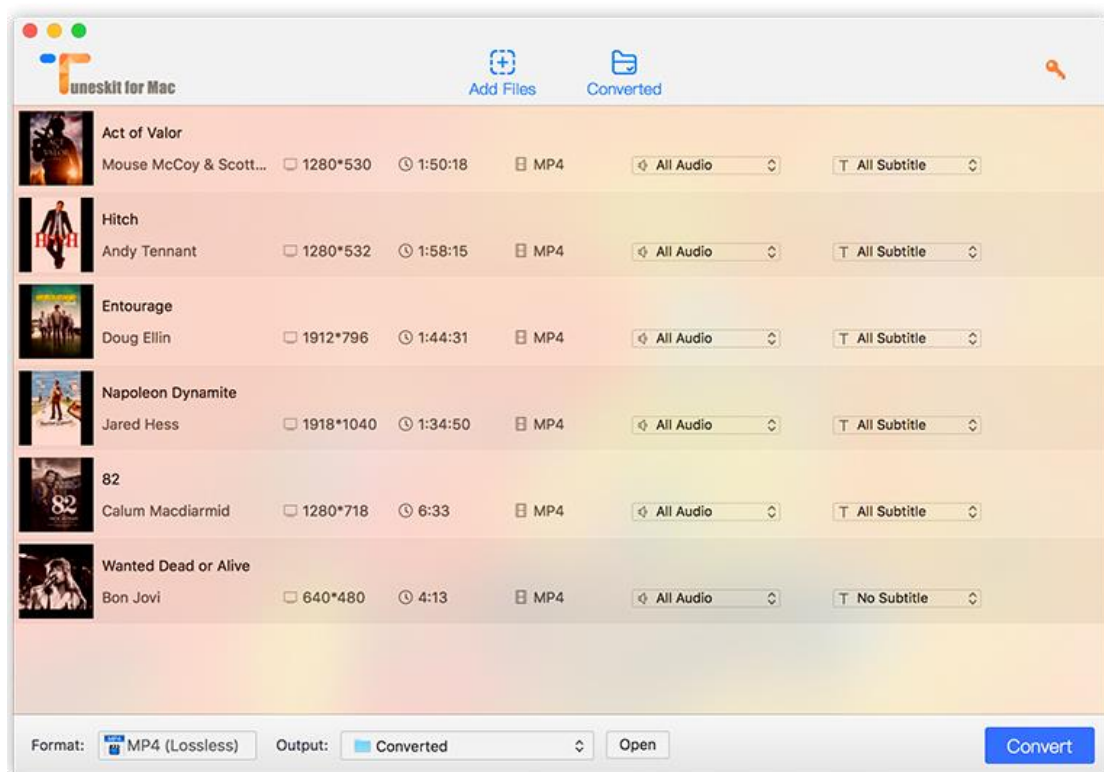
uneskit for Mac

Add Files
Converted

Act of Valor
Mouse McCoy & Scott... 1280*530 1:50:18 MP4 All Audio All Subtitle

Hitch
Andy Tennant 1280*532 1:58:15 MP4 All Audio All Subtitle

Entourage
Doug Ellin 1912*796 1:44:31 MP4 All Audio All Subtitle

Napoleon Dynamite
Jared Hess 1918*1040 1:34:50 MP4 All Audio All Subtitle

82
Calum Macdiarmid 1280*718 6:33 MP4 All Audio All Subtitle

Wanted Dead or Alive
Bon Jovi 640*480 4:13 MP4 All Audio No Subtitle

Format: MP4 (Lossless) Output: Converted Open Convert